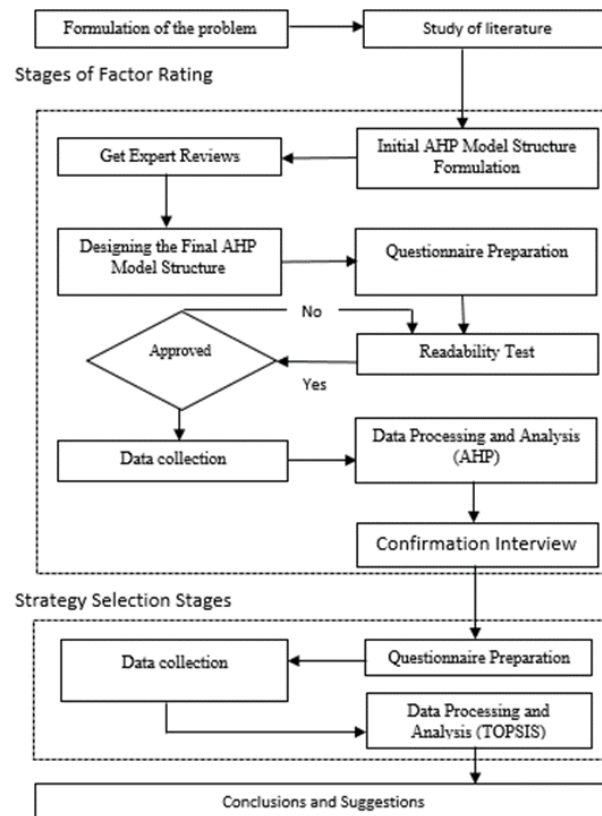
Formulation of the problem

Study of literature

Stages of Factor Rating

Initial AHP Model Structure Formulation

Get Expert Reviews

Designing the Final AHP Model Structure

Questionnaire Preparation

No

Approved

Readability Test

Yes

Data collection

Data Processing and Analysis (AHP)

Confirmation Interview

Strategy Selection Stages

Data collection

Questionnaire Preparation

Data Processing and Analysis (TOPSIS)

Conclusions and Suggestions